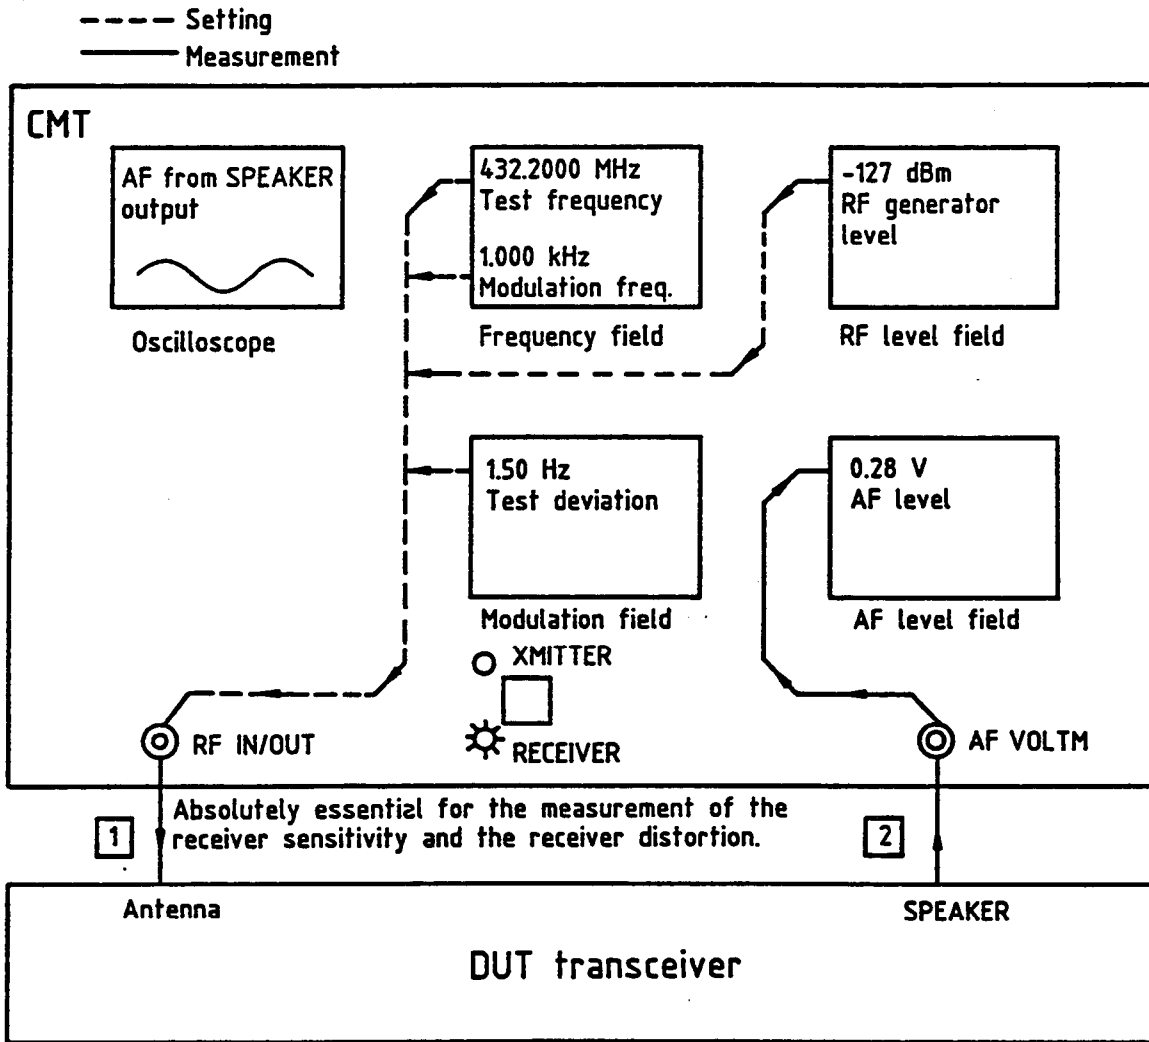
Setting
Measurement

CMT

AF from SPEAKER output

Oscilloscope

432.2000 MHz
Test frequency

1.000 kHz
Modulation freq.

Frequency field

-127 dBm
RF generator level

RF level field

1.50 Hz
Test deviation

Modulation field

0.28 V
AF level

AF level field

XMITTER

RECEIVER

RF IN/OUT

AF VOLTM

Absolutely essentizl for the measurement of the receiver sensitivity and the receiver distortion.

1

2

Antenna

SPEAKER

DUT transceiver